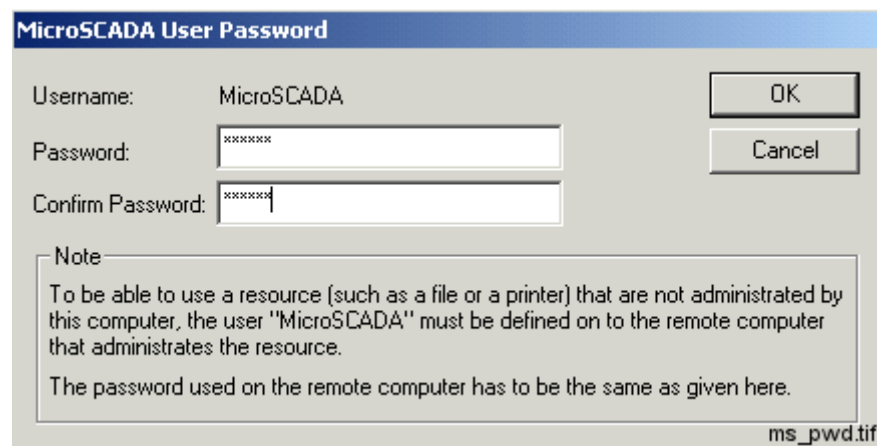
MicroSCADA User Password

Username: MicroSCADA

Password: ******

Confirm Password: ******

OK

Cancel

Note

To be able to use a resource (such as a file or a printer) that are not administrated by this computer, the user "MicroSCADA" must be defined on to the remote computer that administrates the resource.

The password used on the remote computer has to be the same as given here.

ms_pwd.tif